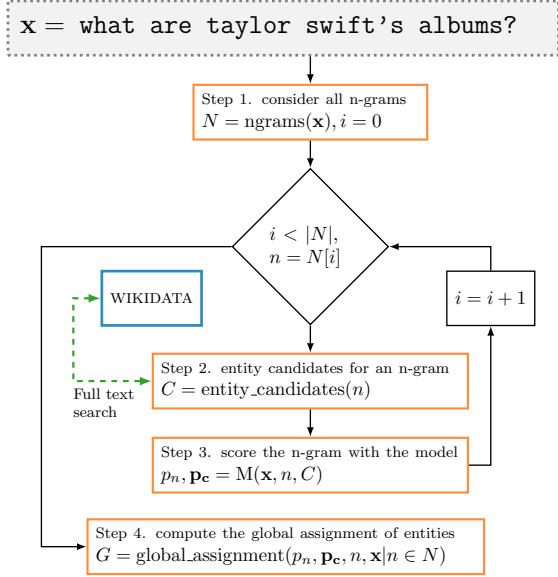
$\mathbf{x} =$ what are taylor swift's albums?

Step 1. consider all n-grams
$N = \text{ngrams}(\mathbf{x}), i = 0$

$i < |N|,$
$n = N[i]$

WIKIDATA

$i = i + 1$

Full text search

Step 2. entity candidates for an n-gram
$C = \text{entity\_candidates}(n)$

Step 3. score the n-gram with the model
$p_n, \mathbf{p_c} = \text{M}(\mathbf{x}, n, C)$

Step 4. compute the global assignment of entities
$G = \text{global\_assignment}(p_n, \mathbf{p_c}, n, \mathbf{x} | n \in N)$